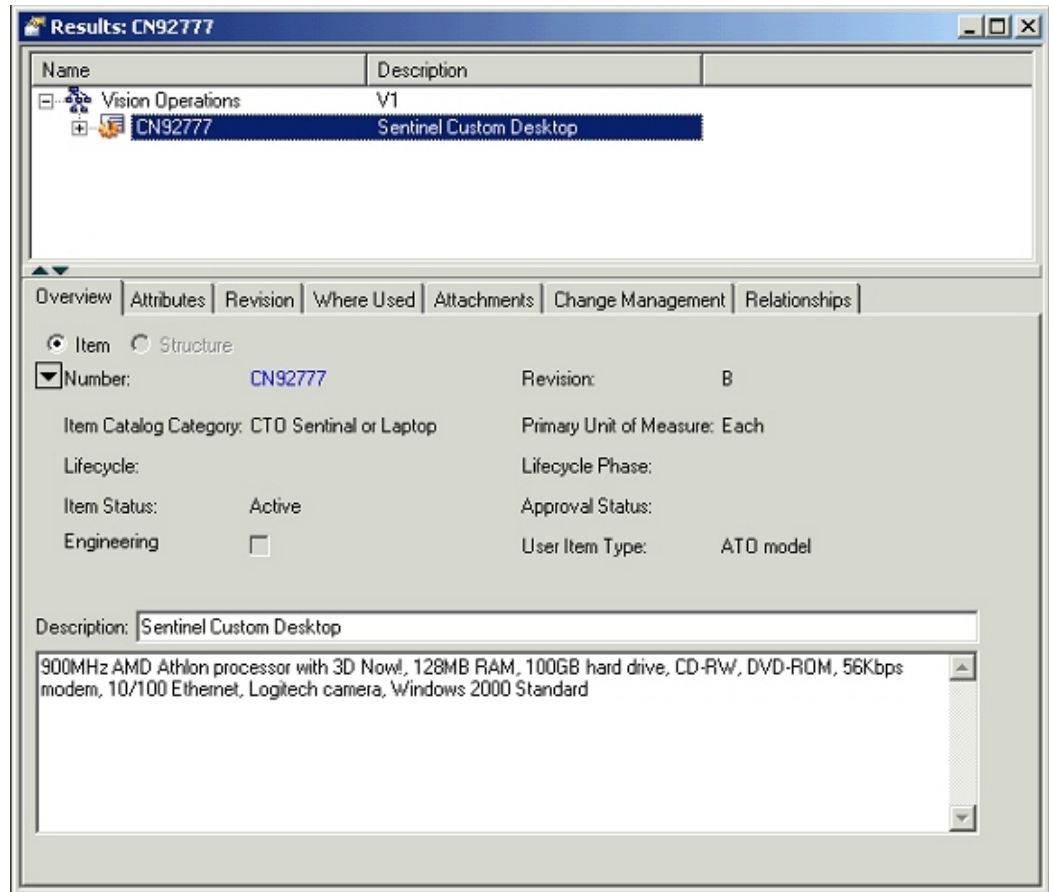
Results: CN92777

| Name | Description |
|---|---|
| Vision Operations | V1 |
| CN92777 | Sentinel Custom Desktop |

Overview | Attributes | Revision | Where Used | Attachments | Change Management | Relationships

Item  Structure

Number: CN92777
Revision: B

Item Catalog Category: CTO Sentinal or Laptop
Primary Unit of Measure: Each

Lifecycle:
Lifecycle Phase:

Item Status: Active
Approval Status:

Engineering
User Item Type: ATO model

Description: Sentinel Custom Desktop

900MHz AMD Athlon processor with 3D Now!, 128MB RAM, 100GB hard drive, CD-RW, DVD-ROM, 56Kbps modem, 10/100 Ethernet, Logitech camera, Windows 2000 Standard